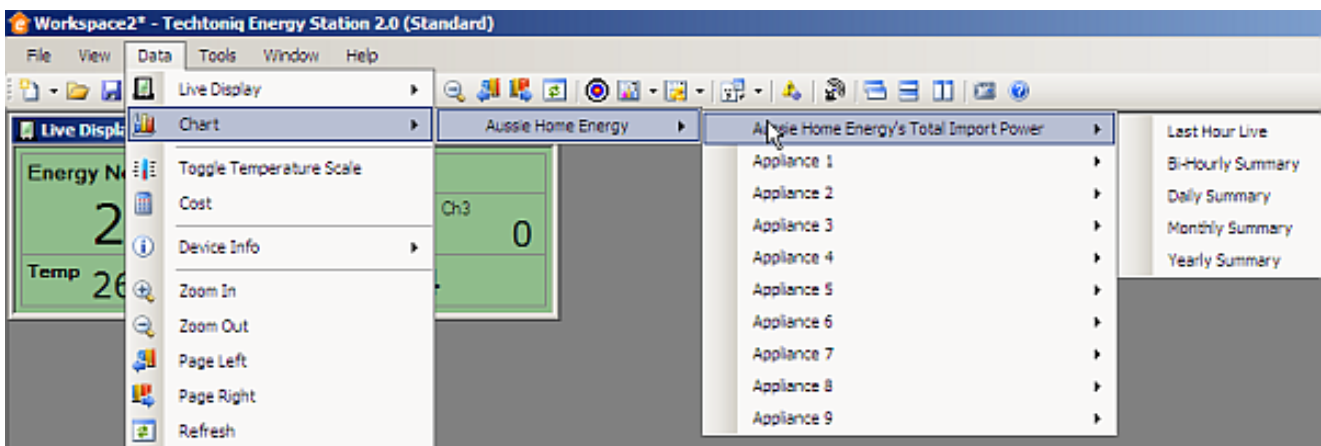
Workspace2* - Techtoniq Energy Station 2.0 (Standard)

File View Data Tools Window Help

Live Displa

Energy N

2

Ch3

0

Temp 26

Live Display
Chart
Toggle Temperature Scale
Cost
Device Info
Zoom In
Zoom Out
Page Left
Page Right
Refresh

Aussie Home Energy

Aussie Home Energy's Total Import Power
Appliance 1
Appliance 2
Appliance 3
Appliance 4
Appliance 5
Appliance 6
Appliance 7
Appliance 8
Appliance 9

Last Hour Live
Bi-Hourly Summary
Daily Summary
Monthly Summary
Yearly Summary